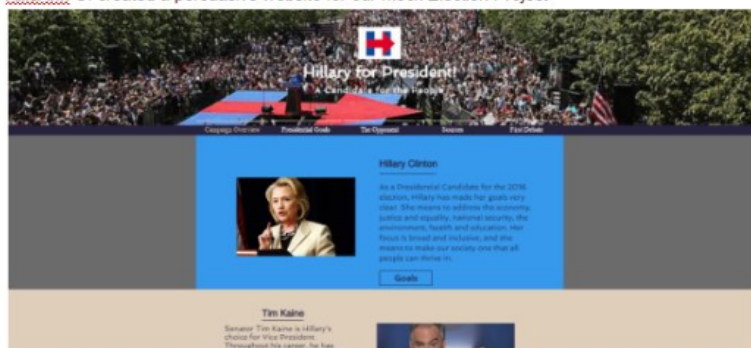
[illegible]

Hillary for President!

A Candidate for the People

Campaign Overview Presidential Goals The Opponent Sources First Debate

Hillary Clinton

As a Presidential Candidate for the 2016 election, Hillary has made her goals very clear. She means to address the economy, justice and equality, national security, the environment, health and education. Her focus is broad and inclusive, and she means to make our society one that all people can thrive in.

Goals

Tim Kaine

Senator Tim Kaine is Hillary's choice for Vice President. Throughout his career, he has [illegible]